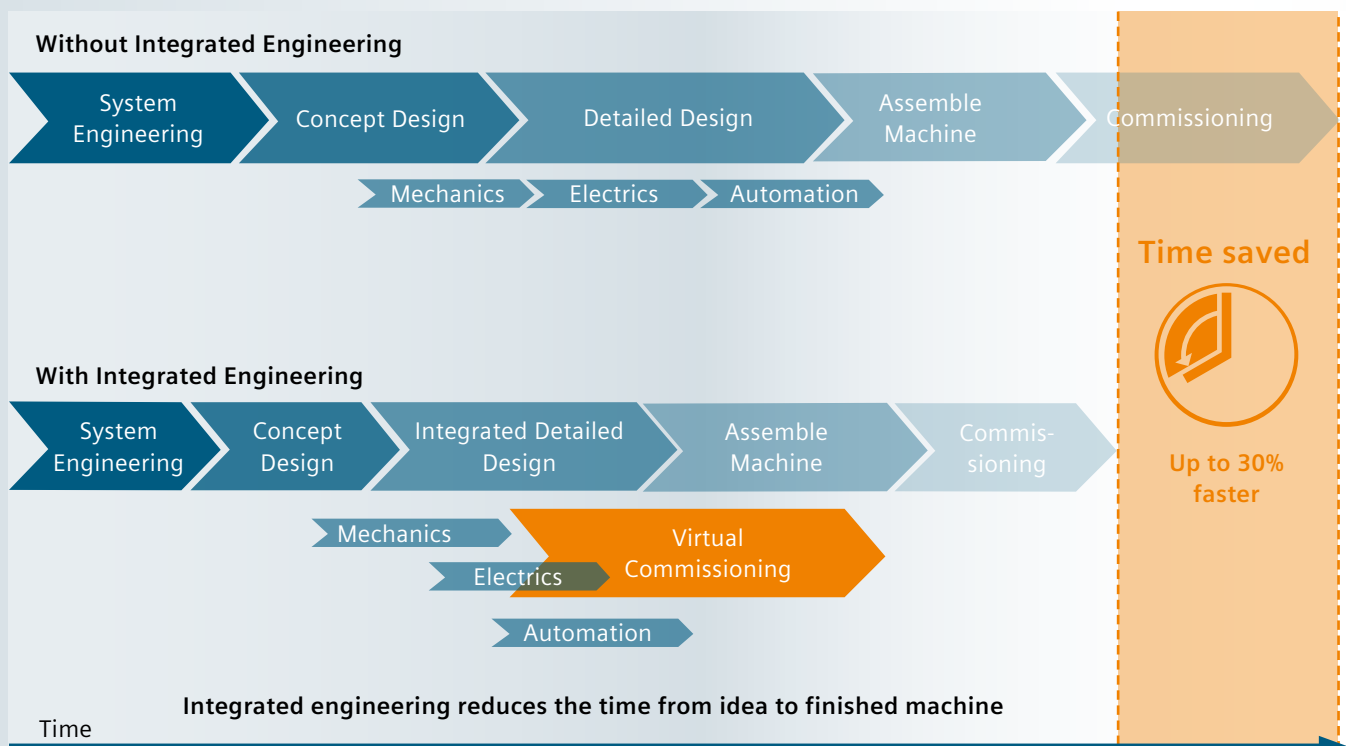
Without Integrated Engineering

System Engineering

Concept Design

Detailed Design

Assemble Machine

Commissioning

Mechanics

Electrics

Automation

Time saved

Up to 30% faster

With Integrated Engineering

System Engineering

Concept Design

Integrated Detailed Design

Assemble Machine

Commissioning

Mechanics

Electrics

Virtual Commissioning

Automation

Integrated engineering reduces the time from idea to finished machine

Time